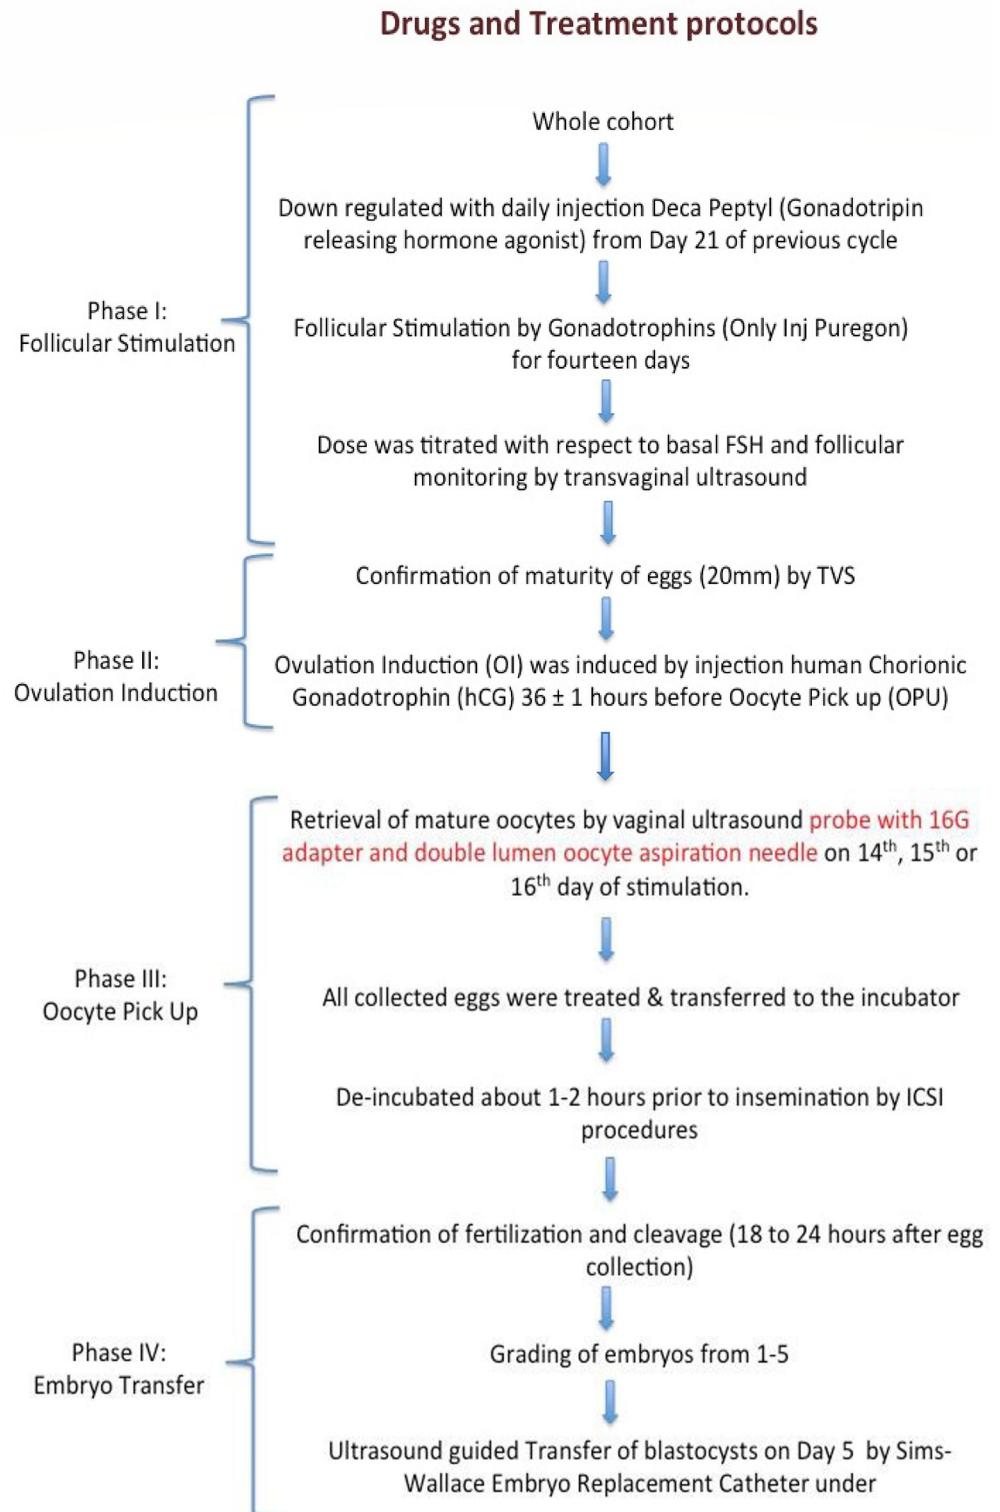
Drugs and Treatment protocols

Phase I:
Follicular Stimulation

Whole cohort

Down regulated with daily injection Deca Peptyl (Gonadotripin releasing hormone agonist) from Day 21 of previous cycle

Follicular Stimulation by Gonadotrophins (Only Inj Puregon) for fourteen days

Dose was titrated with respect to basal FSH and follicular monitoring by transvaginal ultrasound

Phase II:
Ovulation Induction

Confirmation of maturity of eggs (20mm) by TVS

Ovulation Induction (OI) was induced by injection human Chorionic Gonadotrophin (hCG) 36 ± 1 hours before Oocyte Pick up (OPU)

Phase III:
Oocyte Pick Up

Retrieval of mature oocytes by vaginal ultrasound probe with 16G adapter and double lumen oocyte aspiration needle on $14^{th}$, $15^{th}$ or $16^{th}$ day of stimulation.

All collected eggs were treated & transferred to the incubator

De-incubated about 1-2 hours prior to insemination by ICSI procedures

Phase IV:
Embryo Transfer

Confirmation of fertilization and cleavage (18 to 24 hours after egg collection)

Grading of embryos from 1-5

Ultrasound guided Transfer of blastocysts on Day 5 by Sims-Wallace Embryo Replacement Catheter under